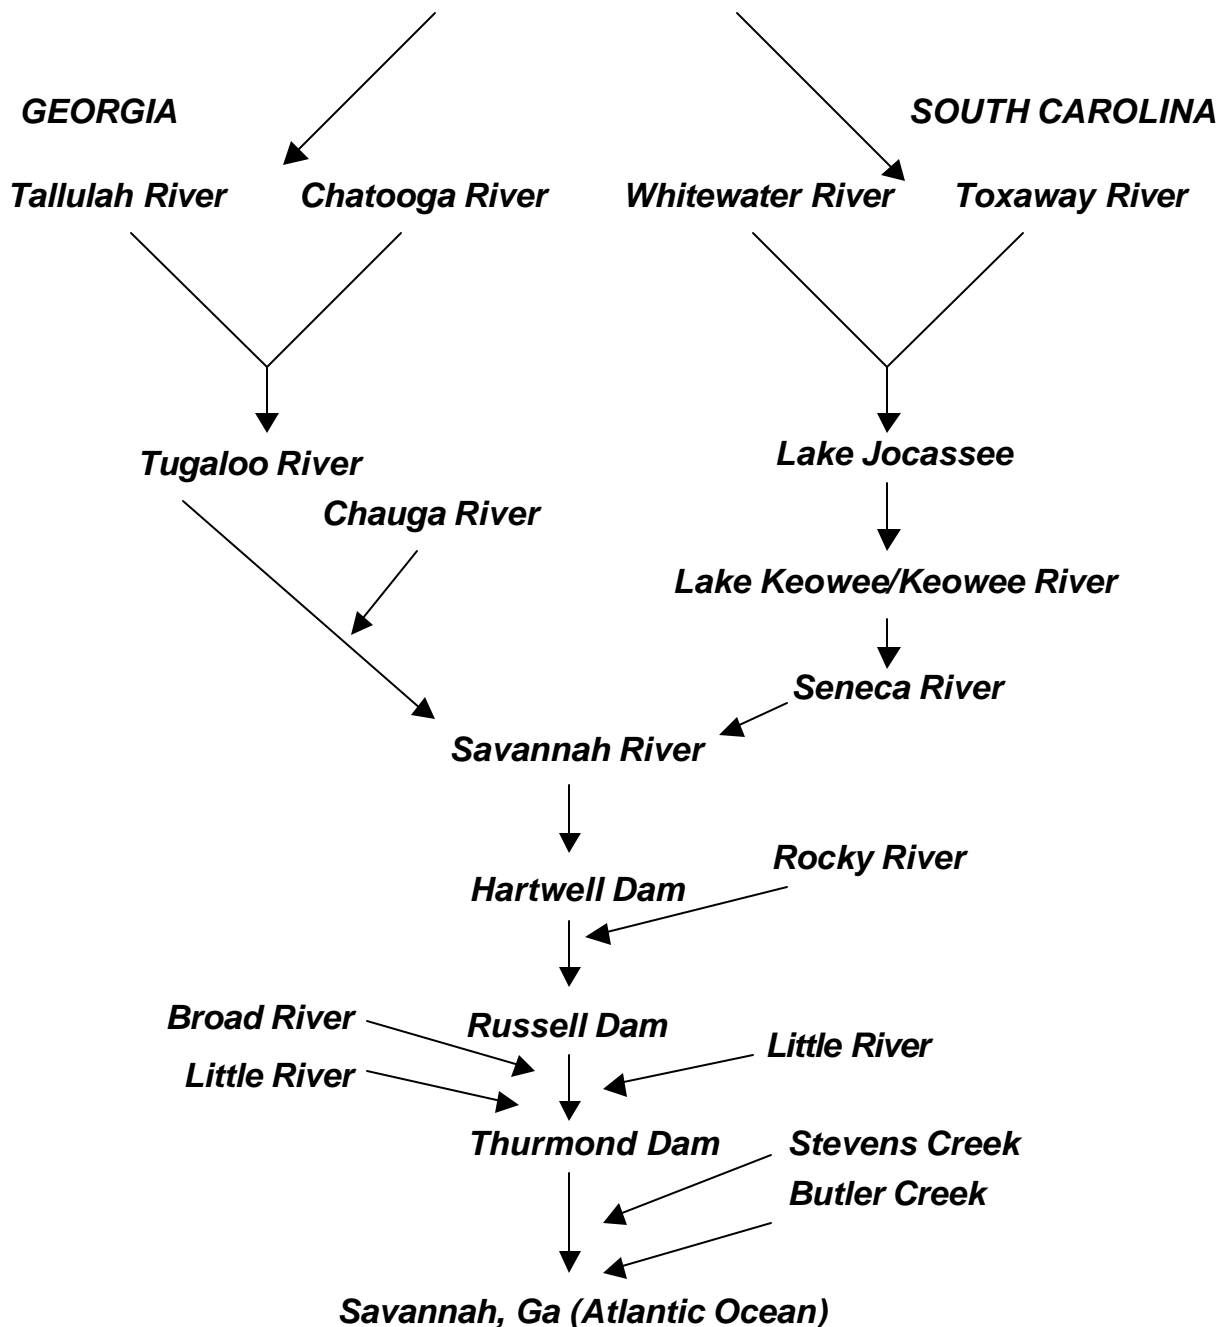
GEORGIA

SOUTH CAROLINA

Tallulah River

Chatooga River

Whitewater River

Toxaway River

Tugaloo River

Lake Jocassee

Chauga River

Lake Keowee/Keowee River

Seneca River

Savannah River

Rocky River

Hartwell Dam

Broad River

Russell Dam

Little River

Little River

Thurmond Dam

Stevens Creek

Butler Creek

Savannah, Ga (Atlantic Ocean)